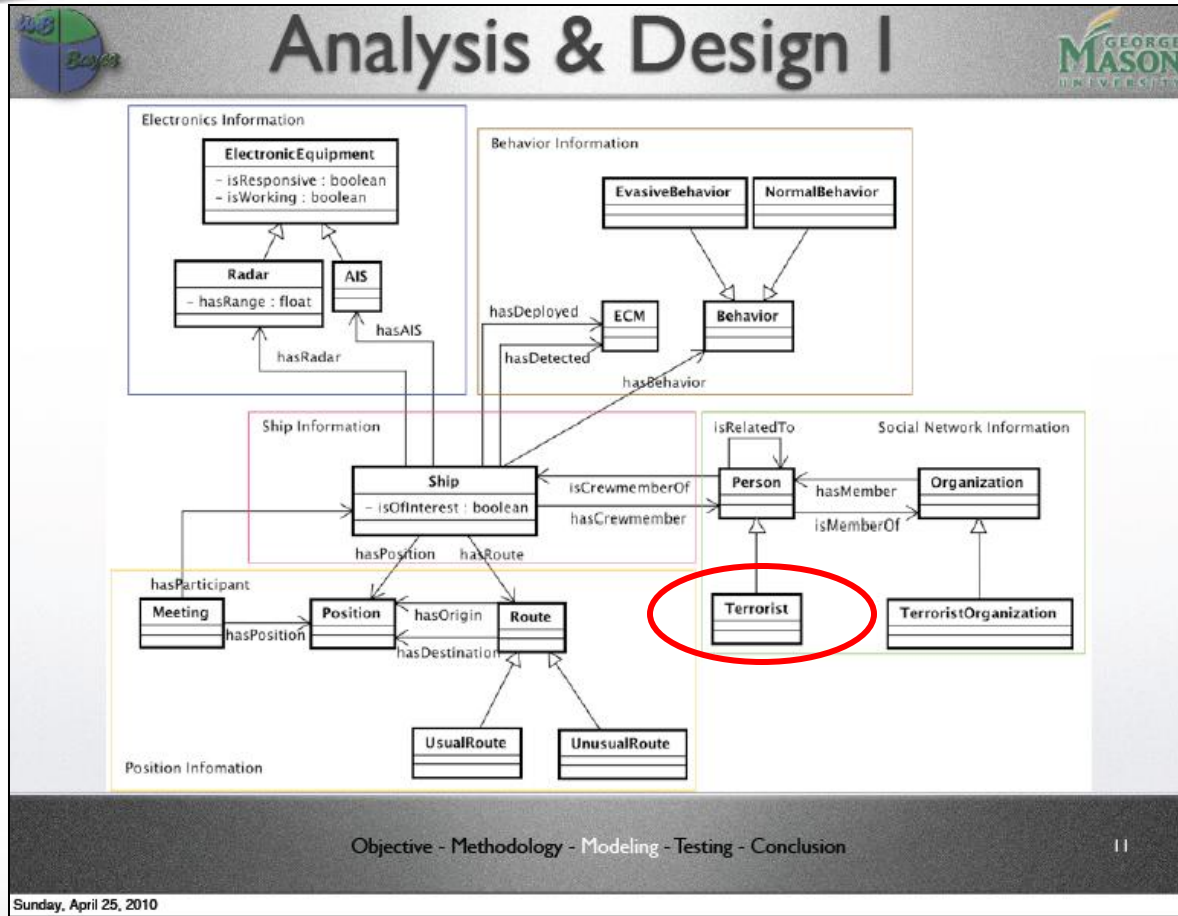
UnB Bayes

Analysis & Design I

GEORGE MASON UNIVERSITY

Electronics Information

ElectronicEquipment
- isResponsive : boolean
- isWorking : boolean

Radar
- hasRange : float

AIS

hasAIS

hasRadar

Behavior Information

EvasiveBehavior

NormalBehavior

hasDeployed

ECM

Behavior

hasDetected

hasBehavior

Ship Information

Ship
- isOfInterest : boolean

isCrewmemberOf

hasCrewmember

hasPosition

hasRoute

Social Network Information

isRelatedTo

Person

hasMember

isMemberOf

Organization

Terrorist

TerroristOrganization

hasParticipant

Meeting

hasPosition

Position

hasOrigin

hasDestination

Route

UsualRoute

UnusualRoute

Position Infomation

Objective - Methodology - Modeling - Testing - Conclusion

11

Sunday, April 25, 2010